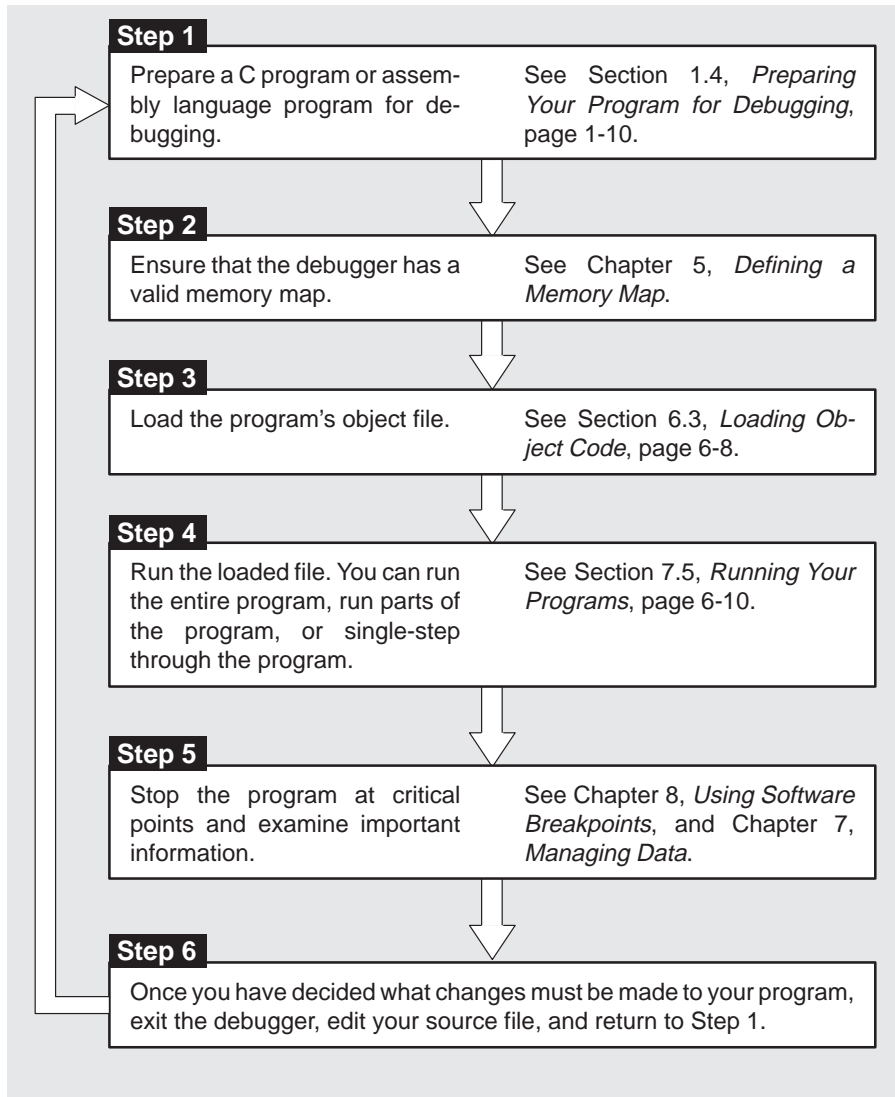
Step 1

Prepare a C program or assembly language program for debugging.

See Section 1.4, *Preparing Your Program for Debugging*, page 1-10.

Step 2

Ensure that the debugger has a valid memory map.

See Chapter 5, *Defining a Memory Map*.

Step 3

Load the program's object file.

See Section 6.3, *Loading Object Code*, page 6-8.

Step 4

Run the loaded file. You can run the entire program, run parts of the program, or single-step through the program.

See Section 7.5, *Running Your Programs*, page 6-10.

Step 5

Stop the program at critical points and examine important information.

See Chapter 8, *Using Software Breakpoints*, and Chapter 7, *Managing Data*.

Step 6

Once you have decided what changes must be made to your program, exit the debugger, edit your source file, and return to Step 1.